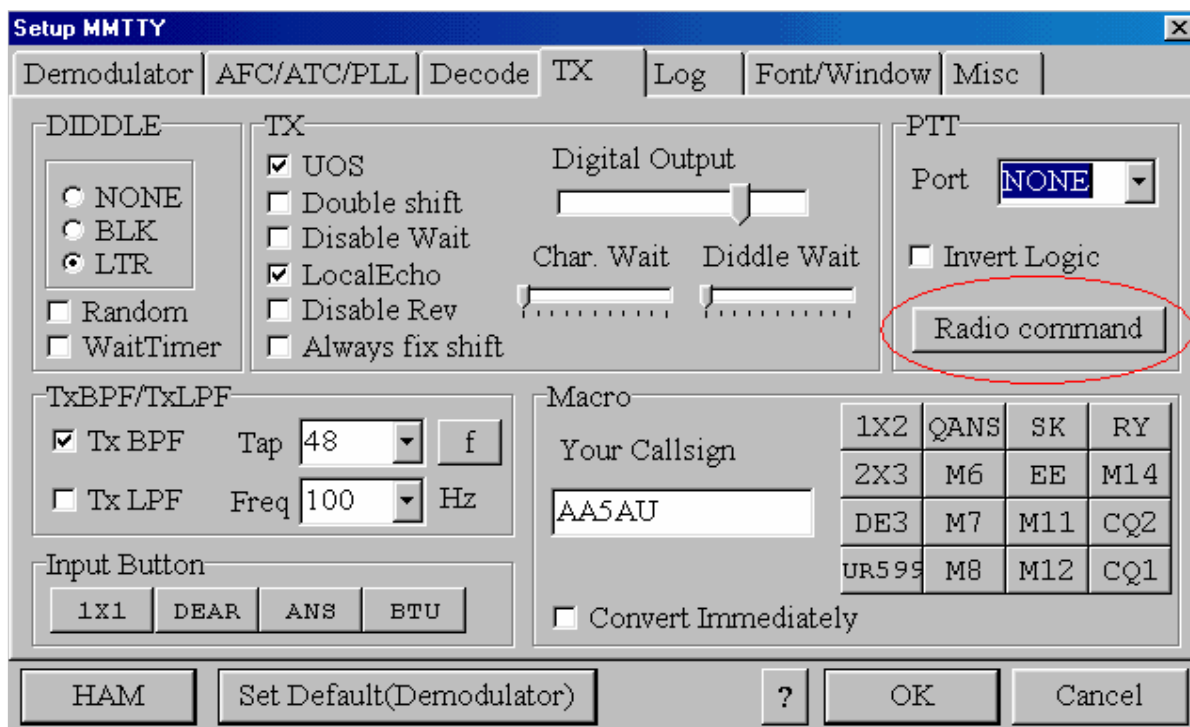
Setup MMTTY

Demodulator | AFC/ATC/PLL | Decode | TX | Log | Font/Window | Misc

DIDDLE
NONE
BLK
LTR
Random
WaitTimer

TX
UOS
Double shift
Disable Wait
LocalEcho
Disable Rev
Always fix shift

Digital Output
Char. Wait
Diddle Wait

PTT
Port NONE
Invert Logic
Radio command

TxBPF/TxLPF
Tx BPF
Tap 48
f
Tx LPF
Freq 100
Hz

Macro
Your Callsign
AA5AU

| 1X2 | QANS | SK | RY |
|---|---|---|---|
| 2X3 | M6 | EE | M14 |
| DE3 | M7 | M11 | CQ2 |
| UR599 | M8 | M12 | CQ1 |

Convert Immediately

Input Button
1X1 DEAR ANS BTU

HAM
Set Default(Demodulator)
?
OK
Cancel